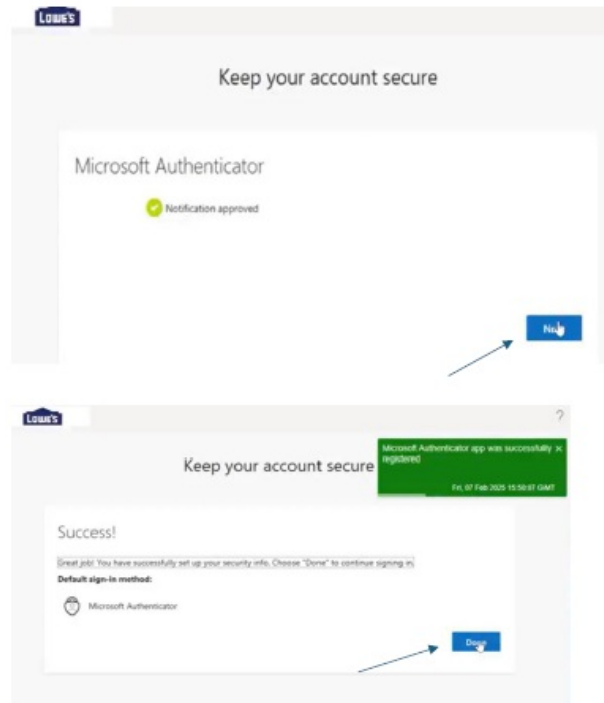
LOWE'S

Keep your account secure

Microsoft Authenticator

Notification approved

Ne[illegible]

LOWE'S

?

Keep your account secure

Microsoft Authenticator app was successfully registered ×

Fri, 07 Feb 2025 15:50:07 GMT

Success!

Great job! You have successfully set up your security info. Choose "Done" to continue signing in.

Default sign-in method:

Microsoft Authenticator

Done